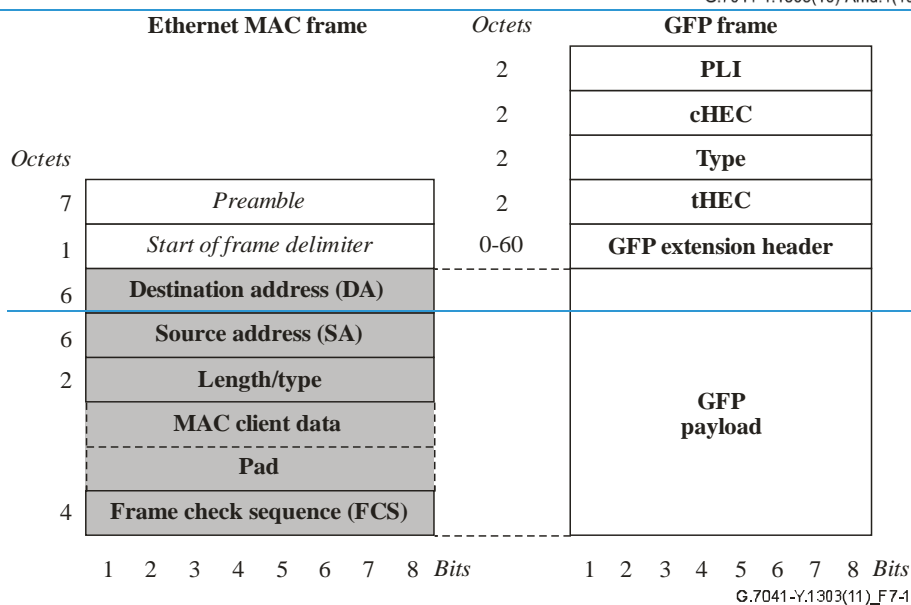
G.7041-Y.1303(16) Amd.1(1

| Octets | Ethernet MAC frame | Octets | GFP frame |
|---|---|---|---|
| | | 2 | PLI |
| | | 2 | cHEC |
| | | 2 | Type |
| 7 | Preamble | 2 | tHEC |
| 1 | Start of frame delimiter | 0-60 | GFP extension header |
| 6 | Destination address (DA) | | GFP payload |
| 6 | Source address (SA) | | |
| 2 | Length/type | | |
| | MAC client data | | |
| | Pad | | |
| 4 | Frame check sequence (FCS) | | |

1 2 3 4 5 6 7 8 Bits

1 2 3 4 5 6 7 8 Bits

G.7041-Y.1303(11)_F7-1